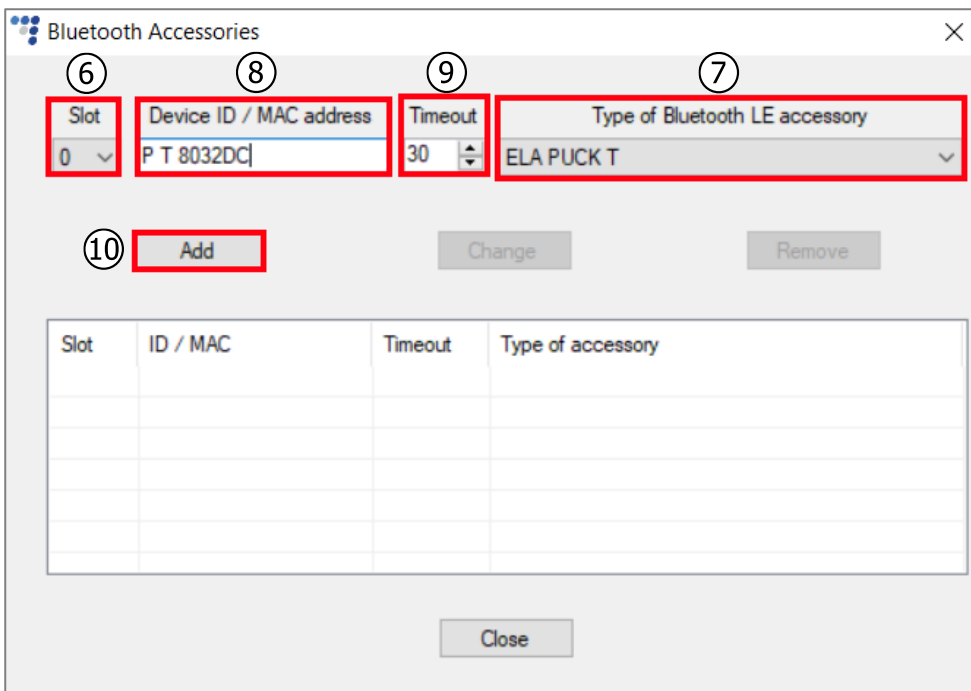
Bluetooth Accessories

⑥ ⑧ ⑨ ⑦

Slot
0

Device ID / MAC address
P T 8032DC

Timeout
30

Type of Bluetooth LE accessory
ELA PUCK T

⑩ Add

Change

Remove

| Slot | ID / MAC | Timeout | Type of accessory |
|---|---|---|---|
| | | | |

Close